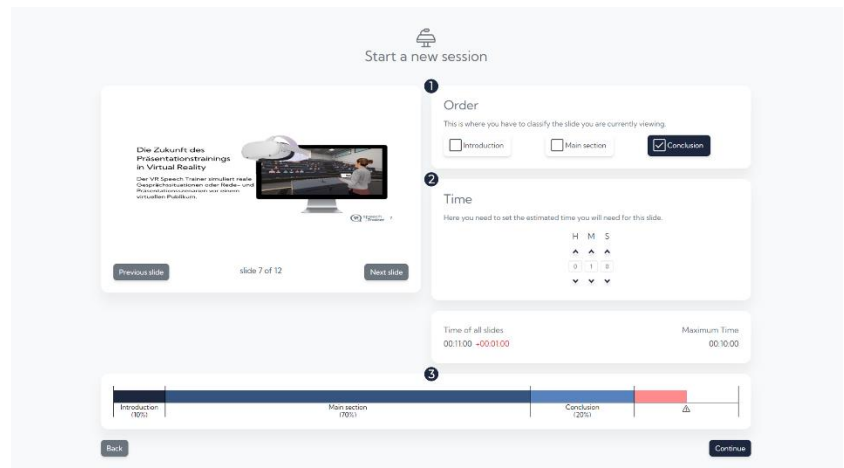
Start a new session

Die Zukunft des Präsentationstrainings in Virtual Reality

Der VR Speech Trainer simuliert reale Gesprächssituationen oder Rede- und Präsentationssituationen vor einem virtuellen Publikum.

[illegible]

Previous slide

slide 7 of 12

Next slide

1

Order

This is where you have to classify the slide you are currently viewing.

Introduction

Main section

Conclusion

2

Time

Here you need to set the estimated time you will need for this slide.

H M S

0 1 0

Time of all slides

00:11:00 +00:01:00

Maximum Time

00:10:00

3

Introduction (10%)

Main section (70%)

Conclusion (20%)

⚠

Back

Continue